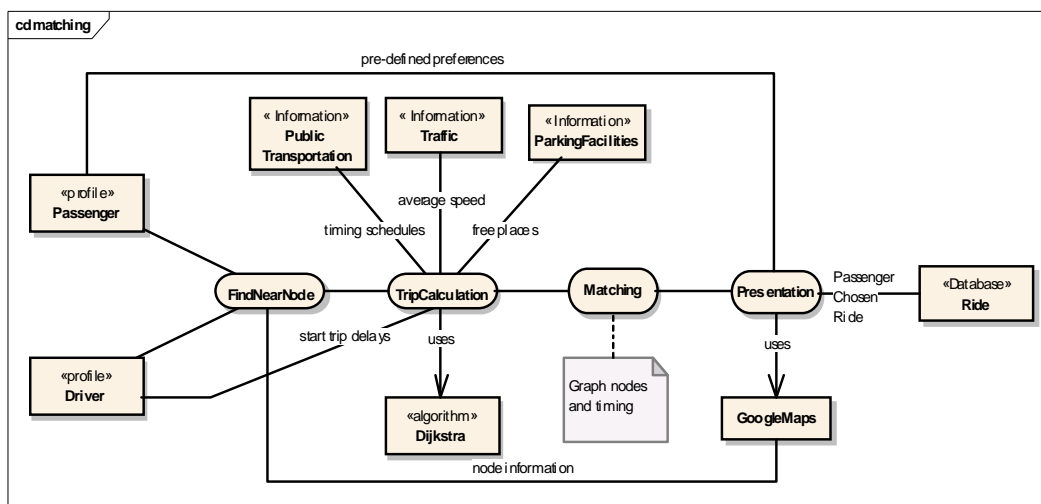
cd matching

pre-defined preferences

« Information»
Public Transportation

« Information»
Traffic

«Information»
ParkingFacilities

«profile»
Passenger

average speed

timing schedules

free places

FindNearNode

TripCalculation

Matching

Presentation

Passenger Chosen Ride

«Database»
Ride

start trip delays

uses

uses

«profile»
Driver

Graph nodes and timing

«algorithm»
Dijkstra

GoogleMaps

node information